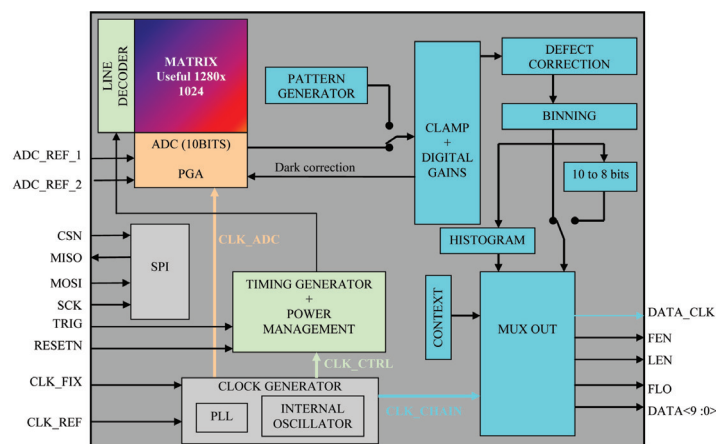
LINE DECODER

MATRIX
Useful 1280x 1024

ADC (10BITS)

PGA

PATTERN GENERATOR

DEFECT CORRECTION

CLAMP + DIGITAL GAINS

BINNING

Dark correction

10 to 8 bits

ADC_REF_1

ADC_REF_2

CSN

MISO

MOSI

SCK

TRIG

RESETN

SPI

CLK_ADC

HISTOGRAM

TIMING GENERATOR + POWER MANAGEMENT

CONTEXT

MUX OUT

DATA_CLK

FEN

LEN

FLO

DATA<9 :0>

CLK_CTRL

CLK_FIX

CLK_REF

CLOCK GENERATOR

PLL

INTERNAL OSCILLATOR

CLK_CHAIN